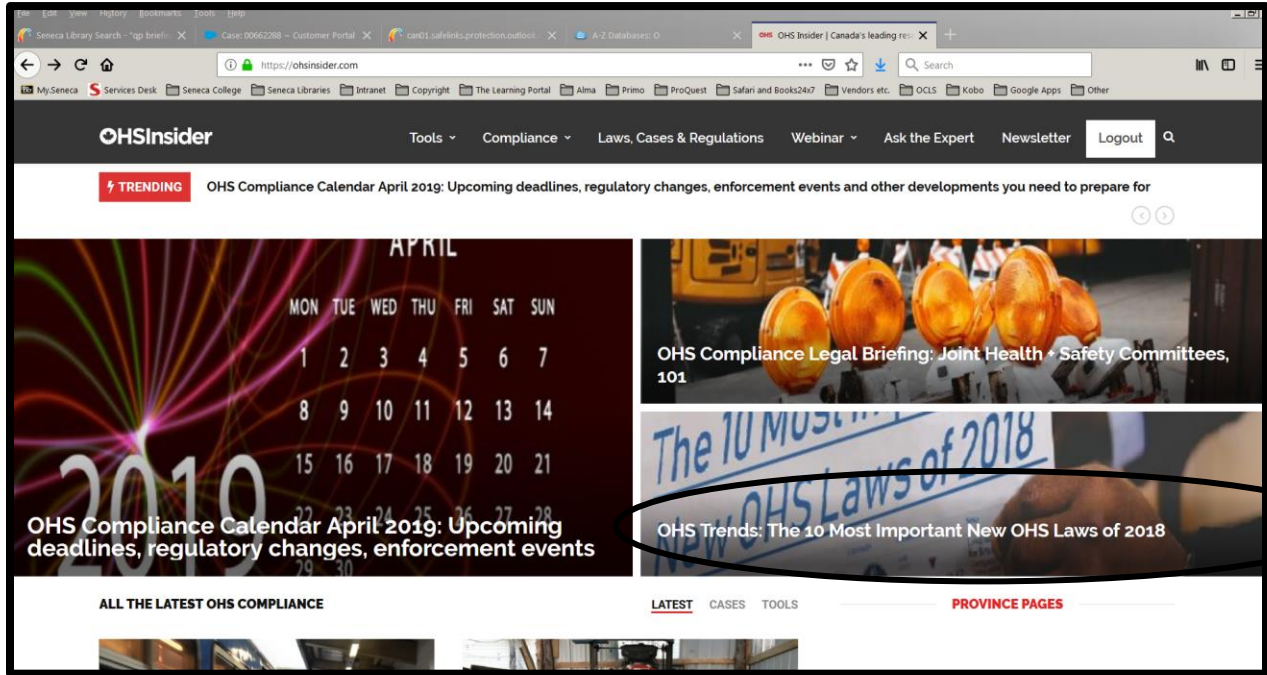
File Edit View History Bookmarks Tools Help

Seneca Library Search - "qp briefe X | Case: 00662288 ~ Customer Portal X | can01.safelinks.protection.outlook X | A-Z Databases: O X | OHS Insider | Canada's leading res X | +

https://ohsinsider.com

Search

My.Seneca | Services Desk | Seneca College | Seneca Libraries | Intranet | Copyright | The Learning Portal | Alma | Primo | ProQuest | Safari and Books24x7 | Vendors etc. | OCLS | Kobo | Google Apps | Other

OHSInsider

Tools | Compliance | Laws, Cases & Regulations | Webinar | Ask the Expert | Newsletter | Logout

TRENDING

OHS Compliance Calendar April 2019: Upcoming deadlines, regulatory changes, enforcement events and other developments you need to prepare for

APRIL

| MON | TUE | WED | THU | FRI | SAT | SUN |
|---|---|---|---|---|---|---|
| 1 | 2 | 3 | 4 | 5 | 6 | 7 |
| 8 | 9 | 10 | 11 | 12 | 13 | 14 |
| 15 | 16 | 17 | 18 | 19 | 20 | 21 |
| 22 | 23 | 24 | 25 | 26 | 27 | 28 |
| 29 | 30 | | | | | |

2019

OHS Compliance Calendar April 2019: Upcoming deadlines, regulatory changes, enforcement events

OHS Compliance Legal Briefing: Joint Health + Safety Committees, 101

The 10 Most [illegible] New OHS Laws of 2018

OHS Trends: The 10 Most Important New OHS Laws of 2018

ALL THE LATEST OHS COMPLIANCE

LATEST | CASES | TOOLS

PROVINCE PAGES